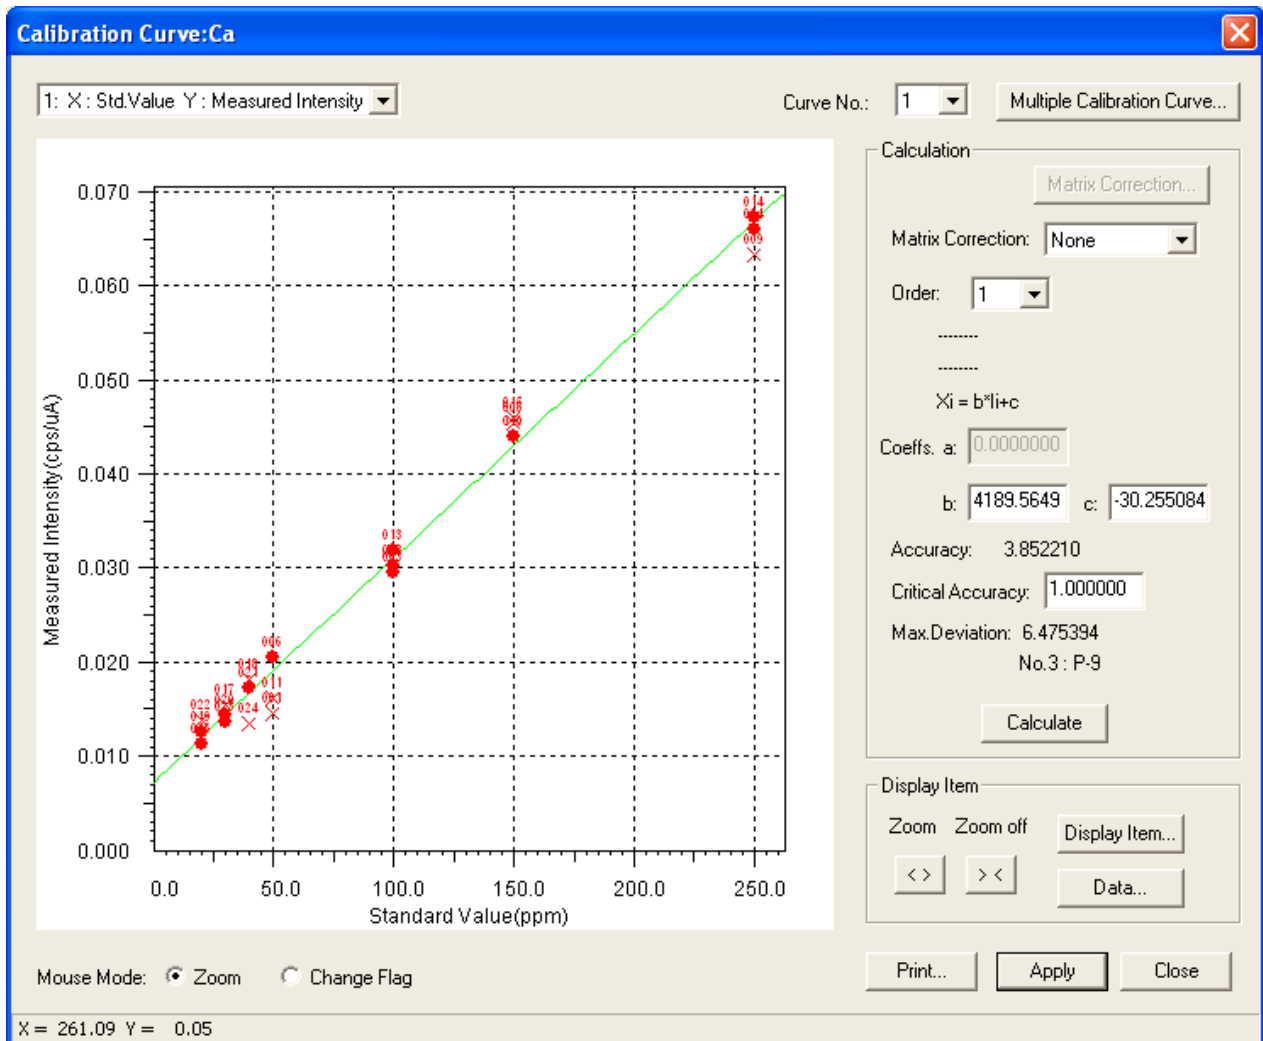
Calibration Curve:Ca

1: X : Std.Value Y : Measured Intensity

Curve No.: 1

Multiple Calibration Curve...

Measured Intensity(cps/uA)

0.070
0.060
0.050
0.040
0.030
0.020
0.010
0.000

0.0 50.0 100.0 150.0 200.0 250.0

Standard Value(ppm)

014
009
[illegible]
013
006
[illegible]
011
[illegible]
024
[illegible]
022
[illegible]

Calculation

Matrix Correction...

Matrix Correction: None

Order: 1

--------

--------

Xi = b*Ii+c

Coeffs. a: 0.0000000

b: 4189.5649 c: -30.255084

Accuracy: 3.852210

Critical Accuracy: 1.000000

Max.Deviation: 6.475394

No.3 : P-9

Calculate

Display Item

Zoom Zoom off

< > > <

Display Item...

Data...

Mouse Mode: Zoom Change Flag

Print... Apply Close

X = 261.09 Y = 0.05